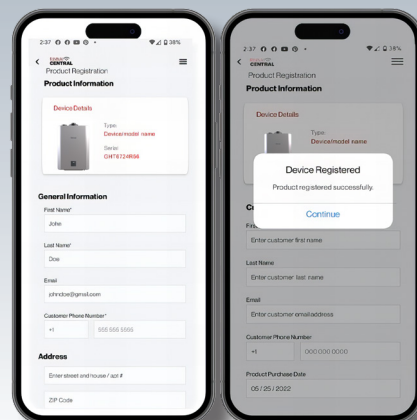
2:37 ⚙ ⓘ ◉ ⊙ •
▾◢ 🔋38%

CENTRAL
Product Registration

Product Information

Device Details

Type:
Device/model name

Serial:
CHT6724RS6

General Information

First Name*
John

Last Name*
Doe

Email
johndoe@gmail.com

Customer Phone Number*
+1
555 555 5555

Address

Enter street and house / apt #

ZIP Code

2:37 ⚙ ⓘ ◉ ⊙ •
▾◢ 🔋38%

CENTRAL
Product Registration

Product Information

Device Details

Type:
Device/model name

Device Registered
Product registered successfully.
Continue

Enter customer first name

Last Name*
Enter customer last name

Email
Enter customer email address

Customer Phone Number
+1
000 000 0000

Product Purchase Date
05 / 25 / 2022